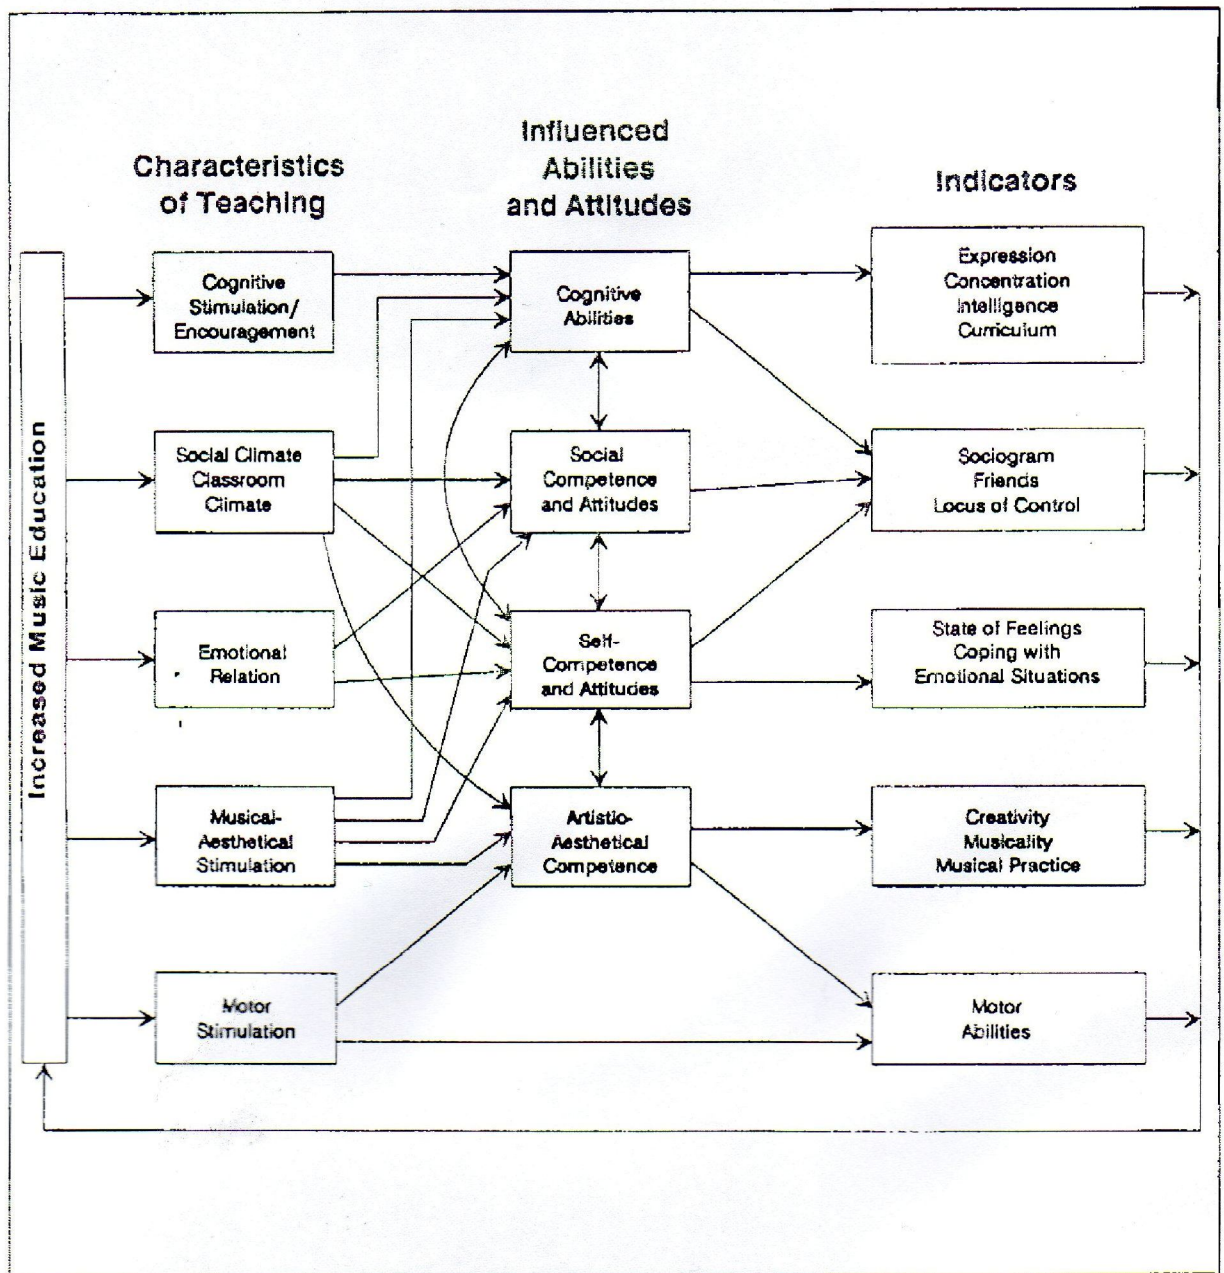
Characteristics of Teaching

Influenced Abilities and Attitudes

Indicators

Increased Music Education

Cognitive Stimulation/ Encouragement

Social Climate Classroom Climate

Emotional Relation

Musical-Aesthetical Stimulation

Motor Stimulation

Cognitive Abilities

Social Competence and Attitudes

Self-Competence and Attitudes

Artistic-Aesthetical Competence

Expression Concentration Intelligence Curriculum

Sociogram Friends Locus of Control

State of Feelings Coping with Emotional Situations

Creativity Musicality Musical Practice

Motor Abilities